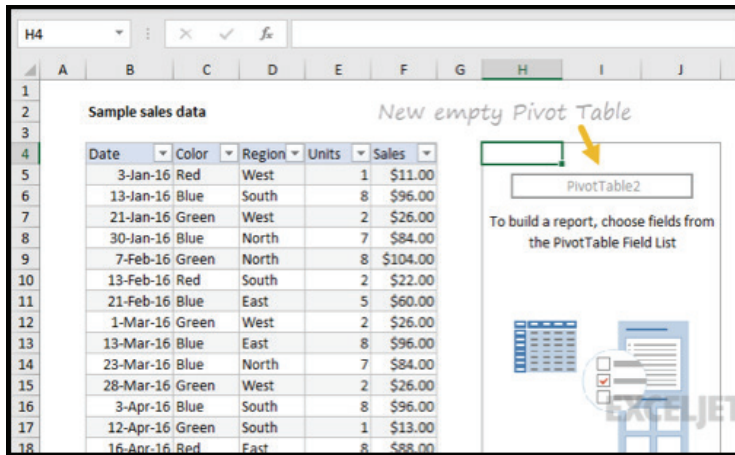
H4

A B C D E F G H I J

1
2 Sample sales data
3
4

New empty Pivot Table

| Date | Color | Region | Units | Sales |
|---|---|---|---|---|
| 3-Jan-16 | Red | West | 1 | $11.00 |
| 13-Jan-16 | Blue | South | 8 | $96.00 |
| 21-Jan-16 | Green | West | 2 | $26.00 |
| 30-Jan-16 | Blue | North | 7 | $84.00 |
| 7-Feb-16 | Green | North | 8 | $104.00 |
| 13-Feb-16 | Red | South | 2 | $22.00 |
| 21-Feb-16 | Blue | East | 5 | $60.00 |
| 1-Mar-16 | Green | West | 2 | $26.00 |
| 13-Mar-16 | Blue | East | 8 | $96.00 |
| 23-Mar-16 | Blue | North | 7 | $84.00 |
| 28-Mar-16 | Green | West | 2 | $26.00 |
| 3-Apr-16 | Blue | South | 8 | $96.00 |
| 12-Apr-16 | Green | South | 1 | $13.00 |
| 16-Apr-16 | Red | East | 8 | $88.00 |

5 6 7 8 9 10 11 12 13 14 15 16 17 18

PivotTable2

To build a report, choose fields from the PivotTable Field List

EXCELJET